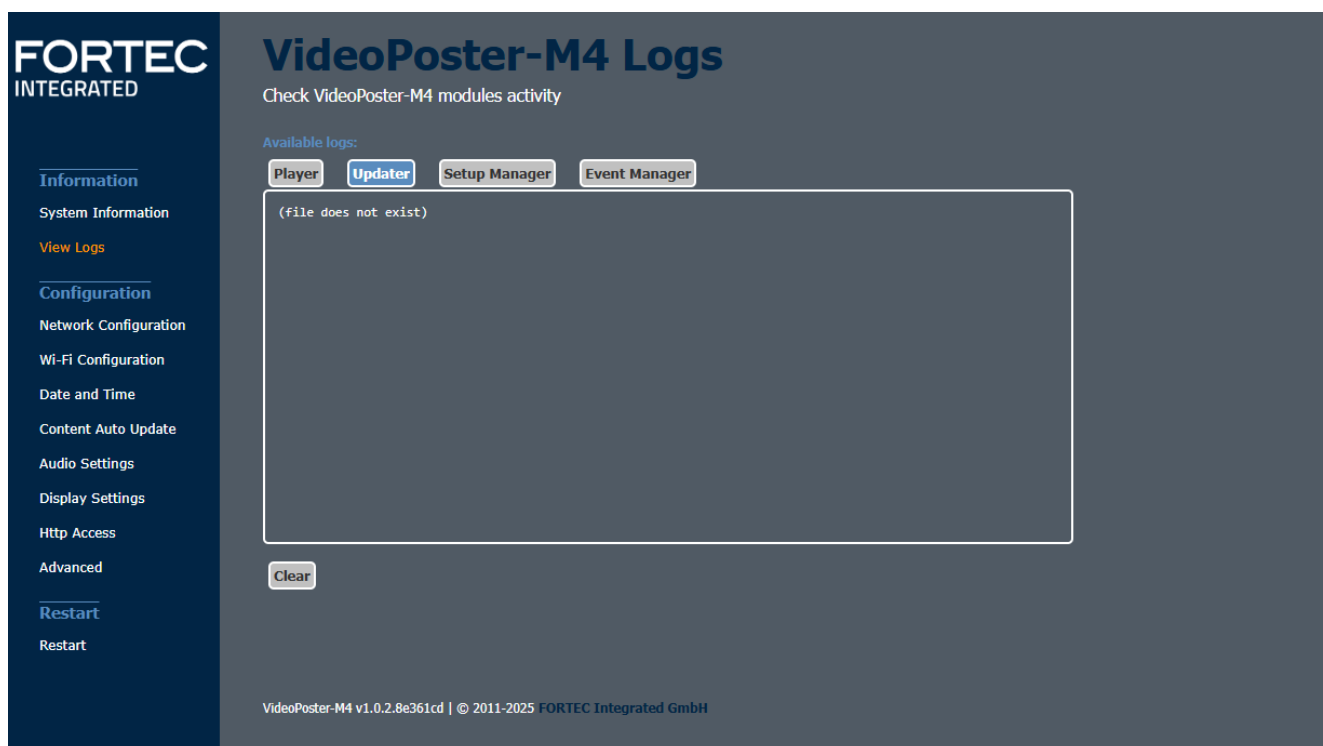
FORTEC
INTEGRATED

Information
System Information
View Logs

Configuration
Network Configuration
Wi-Fi Configuration
Date and Time
Content Auto Update
Audio Settings
Display Settings
Http Access
Advanced

Restart
Restart

VideoPoster-M4 Logs
Check VideoPoster-M4 modules activity

Available logs:
Player Updater Setup Manager Event Manager

(file does not exist)

Clear

VideoPoster-M4 v1.0.2.8e361cd | © 2011-2025 FORTEC Integrated GmbH